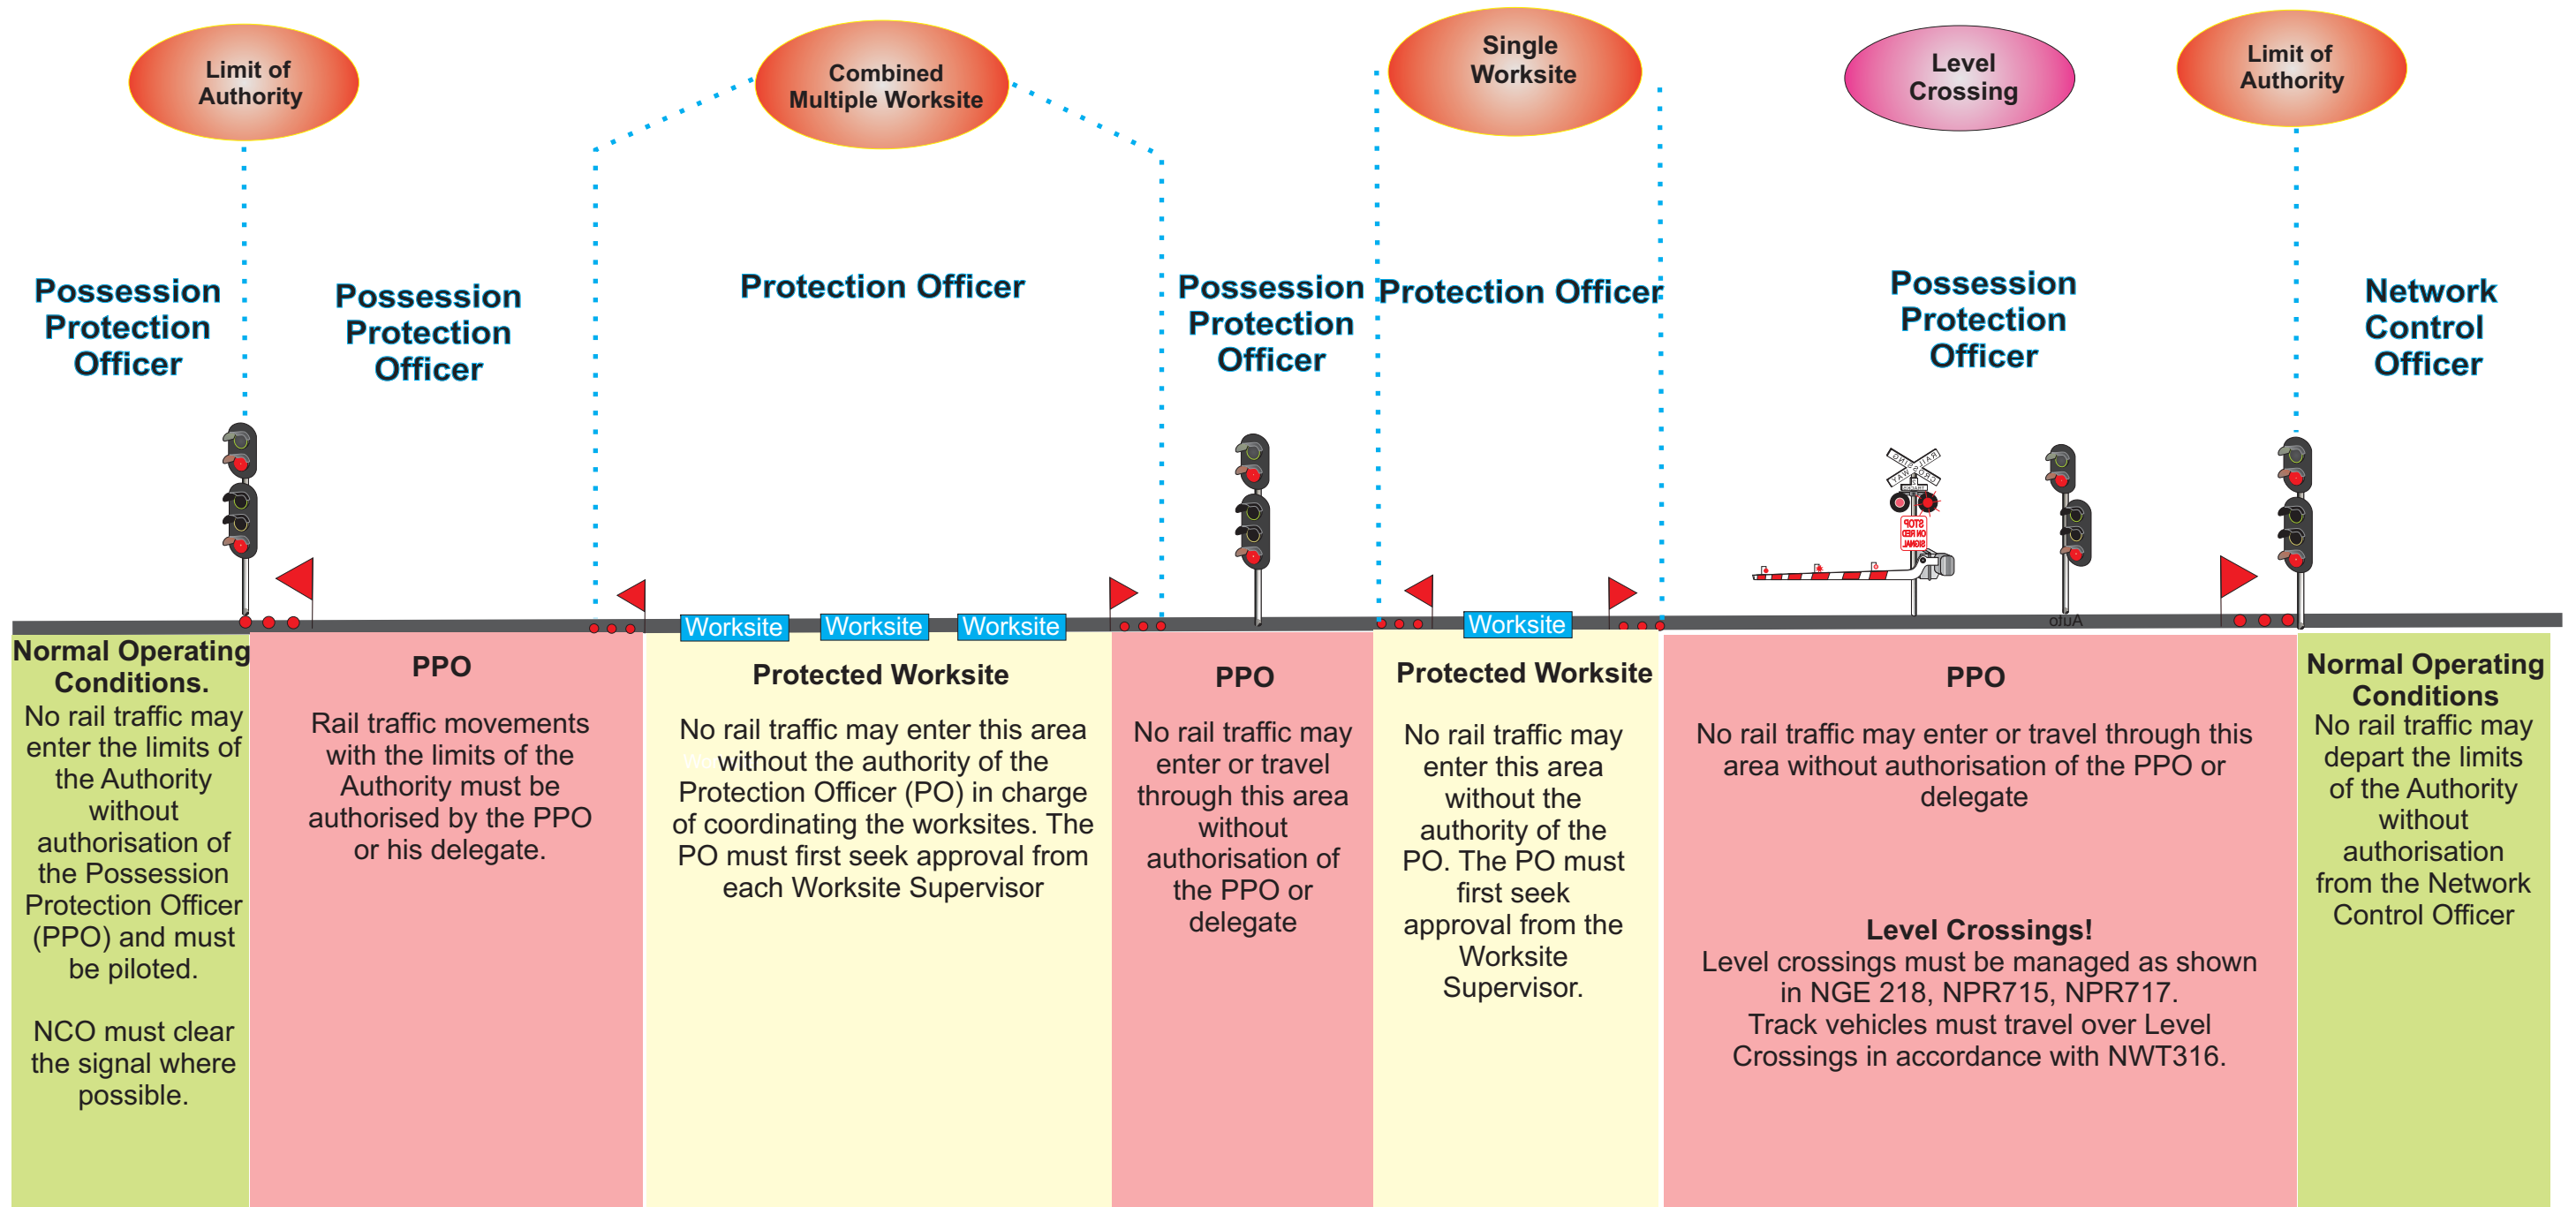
Limit of Authority

Combined Multiple Worksite

Single Worksite

Level Crossing

Limit of Authority

Possession Protection Officer

Possession Protection Officer

Protection Officer

Possession Protection Officer

Protection Officer

Possession Protection Officer

Network Control Officer

Worksite Worksite Worksite

Worksite

Normal Operating Conditions.
No rail traffic may enter the limits of the Authority without authorisation of the Possession Protection Officer (PPO) and must be piloted.

NCO must clear the signal where possible.

PPO

Rail traffic movements with the limits of the Authority must be authorised by the PPO or his delegate.

Protected Worksite

No rail traffic may enter this area without the authority of the Protection Officer (PO) in charge of coordinating the worksites. The PO must first seek approval from each Worksite Supervisor

PPO

No rail traffic may enter or travel through this area without authorisation of the PPO or delegate

Protected Worksite

No rail traffic may enter this area without the authority of the PO. The PO must first seek approval from the Worksite Supervisor.

PPO

No rail traffic may enter or travel through this area without authorisation of the PPO or delegate

Level Crossings!
Level crossings must be managed as shown in NGE 218, NPR715, NPR717.
Track vehicles must travel over Level Crossings in accordance with NWT316.

Normal Operating Conditions
No rail traffic may depart the limits of the Authority without authorisation from the Network Control Officer